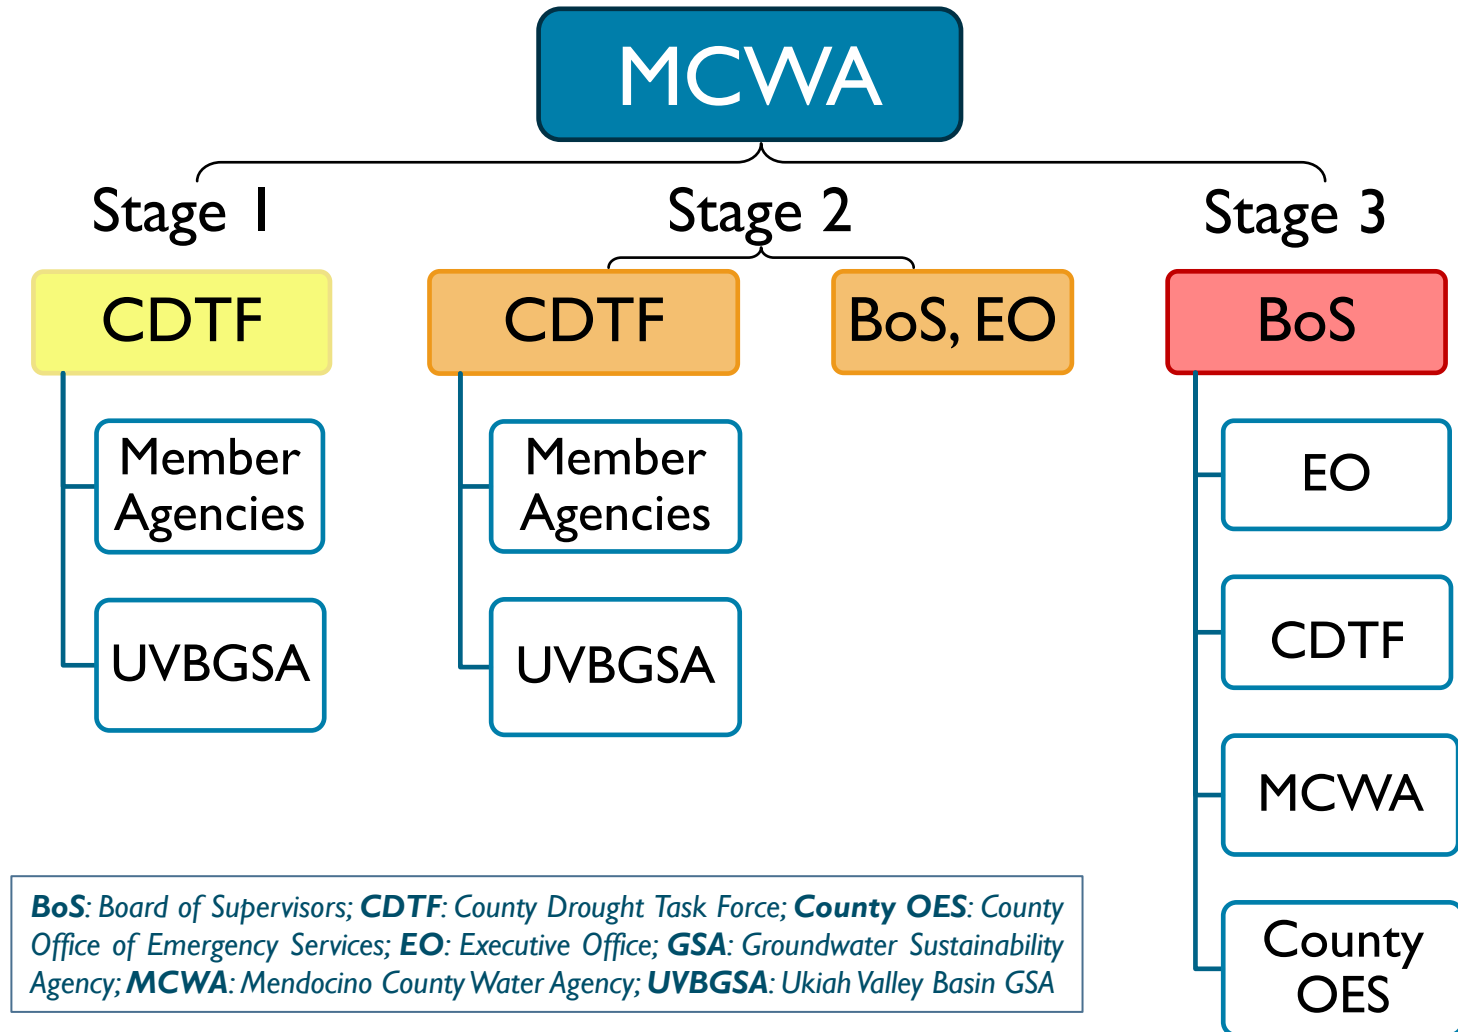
MCWA

Stage 1

CDTF

Member Agencies

UVBGSA

Stage 2

CDTF

Member Agencies

UVBGSA

BoS, EO

Stage 3

BoS

EO

CDTF

MCWA

County OES

BoS: Board of Supervisors; CDTF: County Drought Task Force; County OES: County Office of Emergency Services; EO: Executive Office; GSA: Groundwater Sustainability Agency; MCWA: Mendocino County Water Agency; UVBGSA: Ukiah Valley Basin GSA